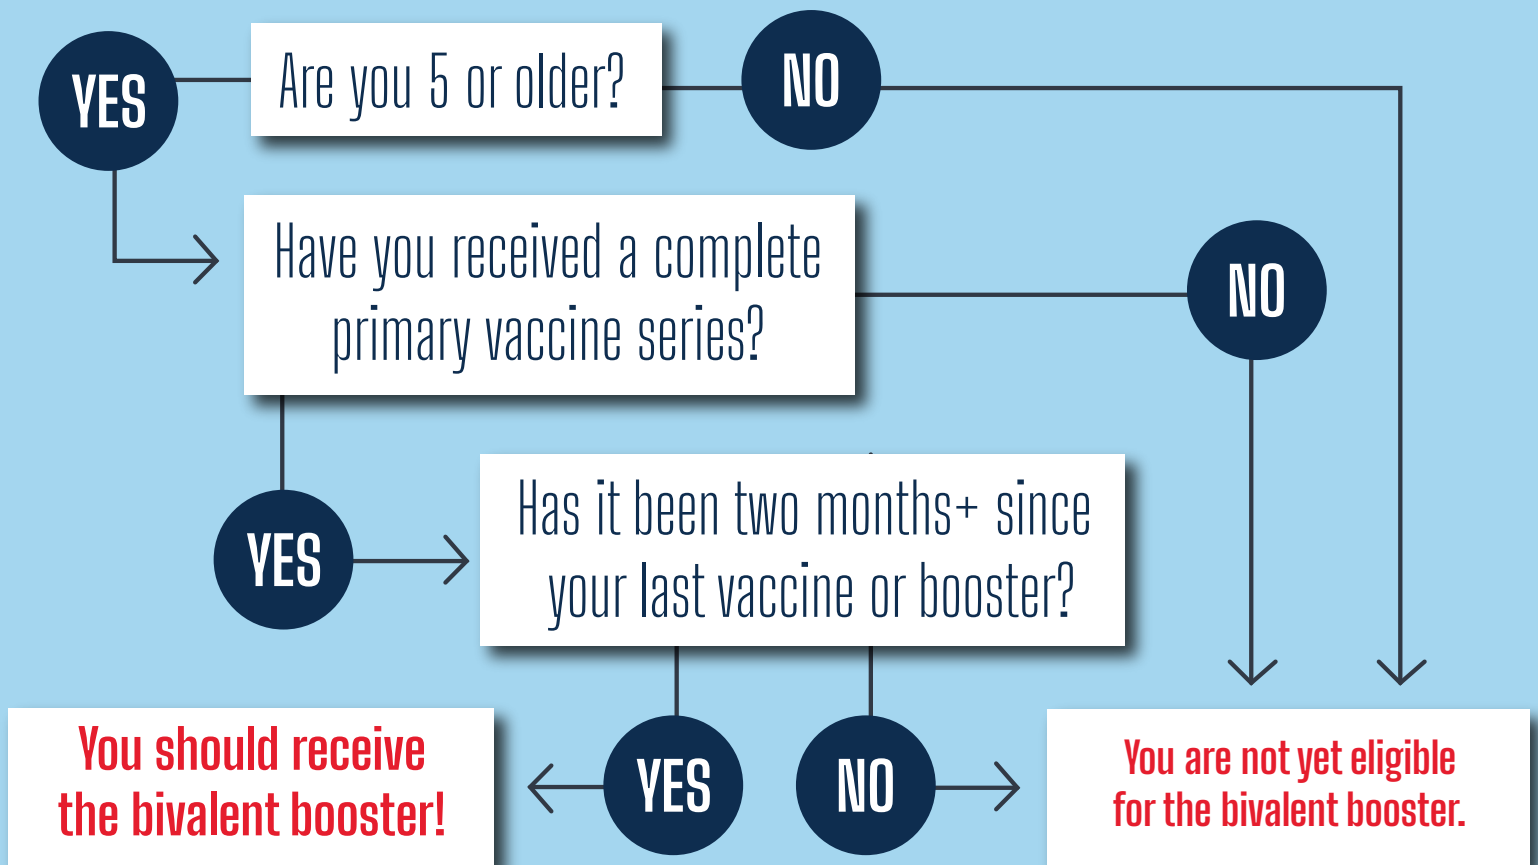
YES

Are you 5 or older?

NO

Have you received a complete primary vaccine series?

NO

YES

Has it been two months+ since your last vaccine or booster?

You should receive the bivalent booster!

YES

NO

You are not yet eligible for the bivalent booster.